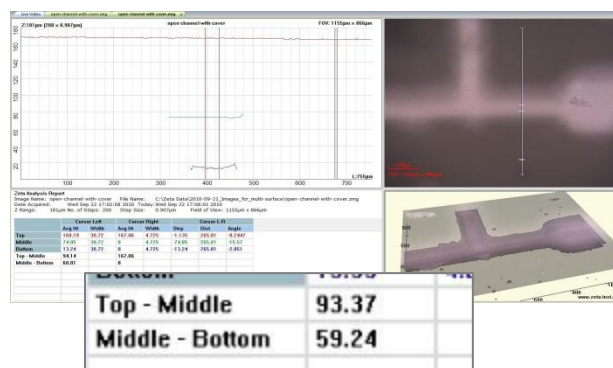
Live Video | open-channel-with-cover.zmg | open-channel-with-cover.zmg

Z:181µm (200 x 0.907µm)
open-channel-with-cover
FOV: 1155µm x 866µm

180
160
140
120
100
80
60
40
20

100 200 300 400 500 600 700
L:75µm

Zeta Analysis Report
Image Name: open channel with cover File Name: C:\Zeta Data\2010-09-21_Images_for_multi-surface\open-channel-with-cover.zmg
Date Acquired: Wed Sep 22 17:02:08 2010 Today: Wed Sep 22 17:08:01 2010
Z Range: 181µm No. of Steps: 200 Step Size: 0.907µm Field of View: 1155µm x 866µm

| | Cursor Left | | Cursor Right | | Cursor L/R | | |
|---|---|---|---|---|---|---|---|
| | Avg Ht | Width | Avg Ht | Width | Step | Dist | Angle |
| Top | 168.19 | 38.72 | 167.86 | 4.725 | -1.135 | 265.00 | -0.2447 |
| Middle | 74.05 | 38.72 | 0 | 4.725 | -74.05 | 265.00 | -15.57 |
| Bottom | 13.24 | 38.72 | 0 | 4.725 | -13.24 | 265.00 | -2.853 |
| Top - Middle | 94.14 | | 167.86 | | | | |
| Middle - Bottom | 60.81 | | 0 | | | | |

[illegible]

www.zeta-inst.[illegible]

| Bottom | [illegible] |
|---|---|
| Top - Middle | 93.37 |
| Middle - Bottom | 59.24 |